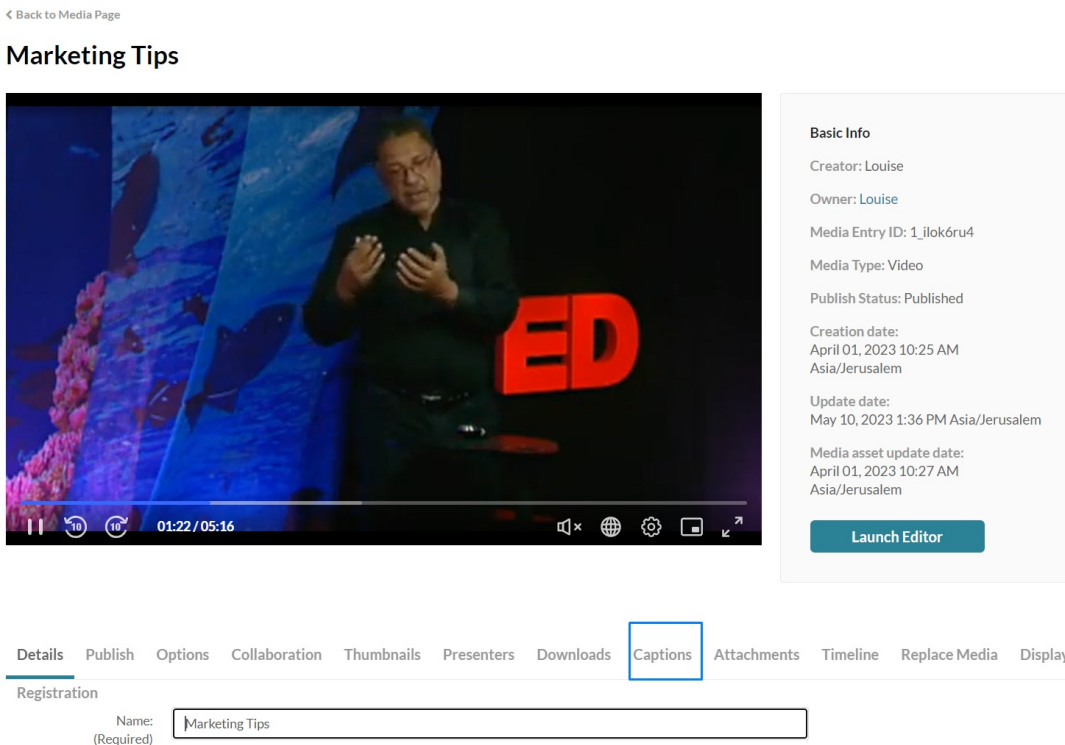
< Back to Media Page

Marketing Tips

10 10 01:22 / 05:16

ED

Basic Info

Creator: Louise

Owner: Louise

Media Entry ID: 1_ilokóru4

Media Type: Video

Publish Status: Published

Creation date:
April 01, 2023 10:25 AM Asia/Jerusalem

Update date:
May 10, 2023 1:36 PM Asia/Jerusalem

Media asset update date:
April 01, 2023 10:27 AM Asia/Jerusalem

Launch Editor

Details Publish Options Collaboration Thumbnails Presenters Downloads Captions Attachments Timeline Replace Media Display

Registration

Name: (Required) Marketing Tips